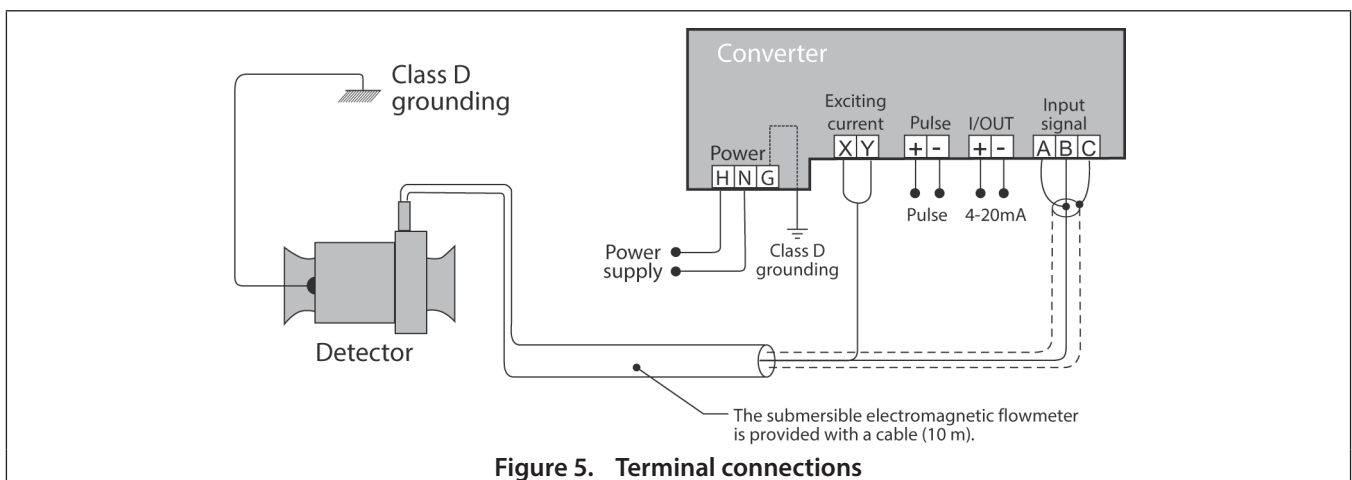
Class D grounding

Converter

Exciting current

X Y

Pulse

+ -

I/OUT

+ -

Input signal

A B C

Power

H N G

Pulse

4-20mA

Power supply

Class D grounding

Detector

The submersible electromagnetic flowmeter is provided with a cable (10 m).

**Figure 5. Terminal connections**